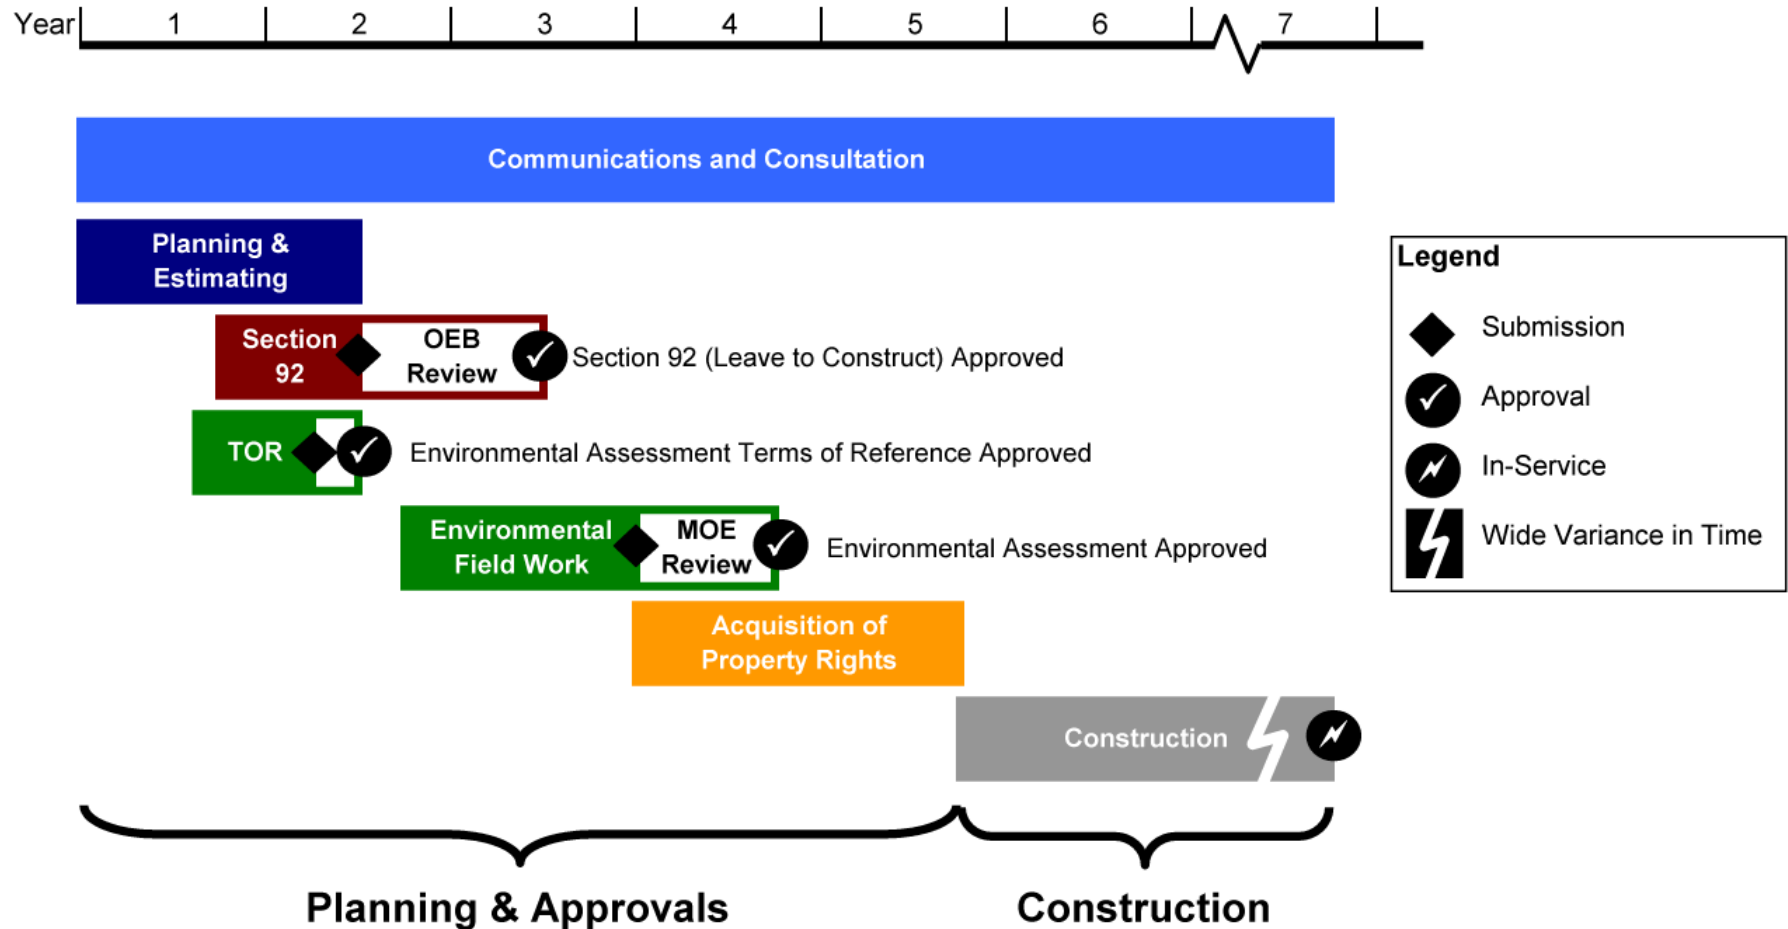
Year 1 2 3 4 5 6 7

Communications and Consultation

Planning & Estimating

Section 92

OEB Review

Section 92 (Leave to Construct) Approved

TOR

Environmental Assessment Terms of Reference Approved

Environmental Field Work

MOE Review

Environmental Assessment Approved

Acquisition of Property Rights

Construction

Legend

Submission

Approval

In-Service

Wide Variance in Time

Planning & Approvals

Construction